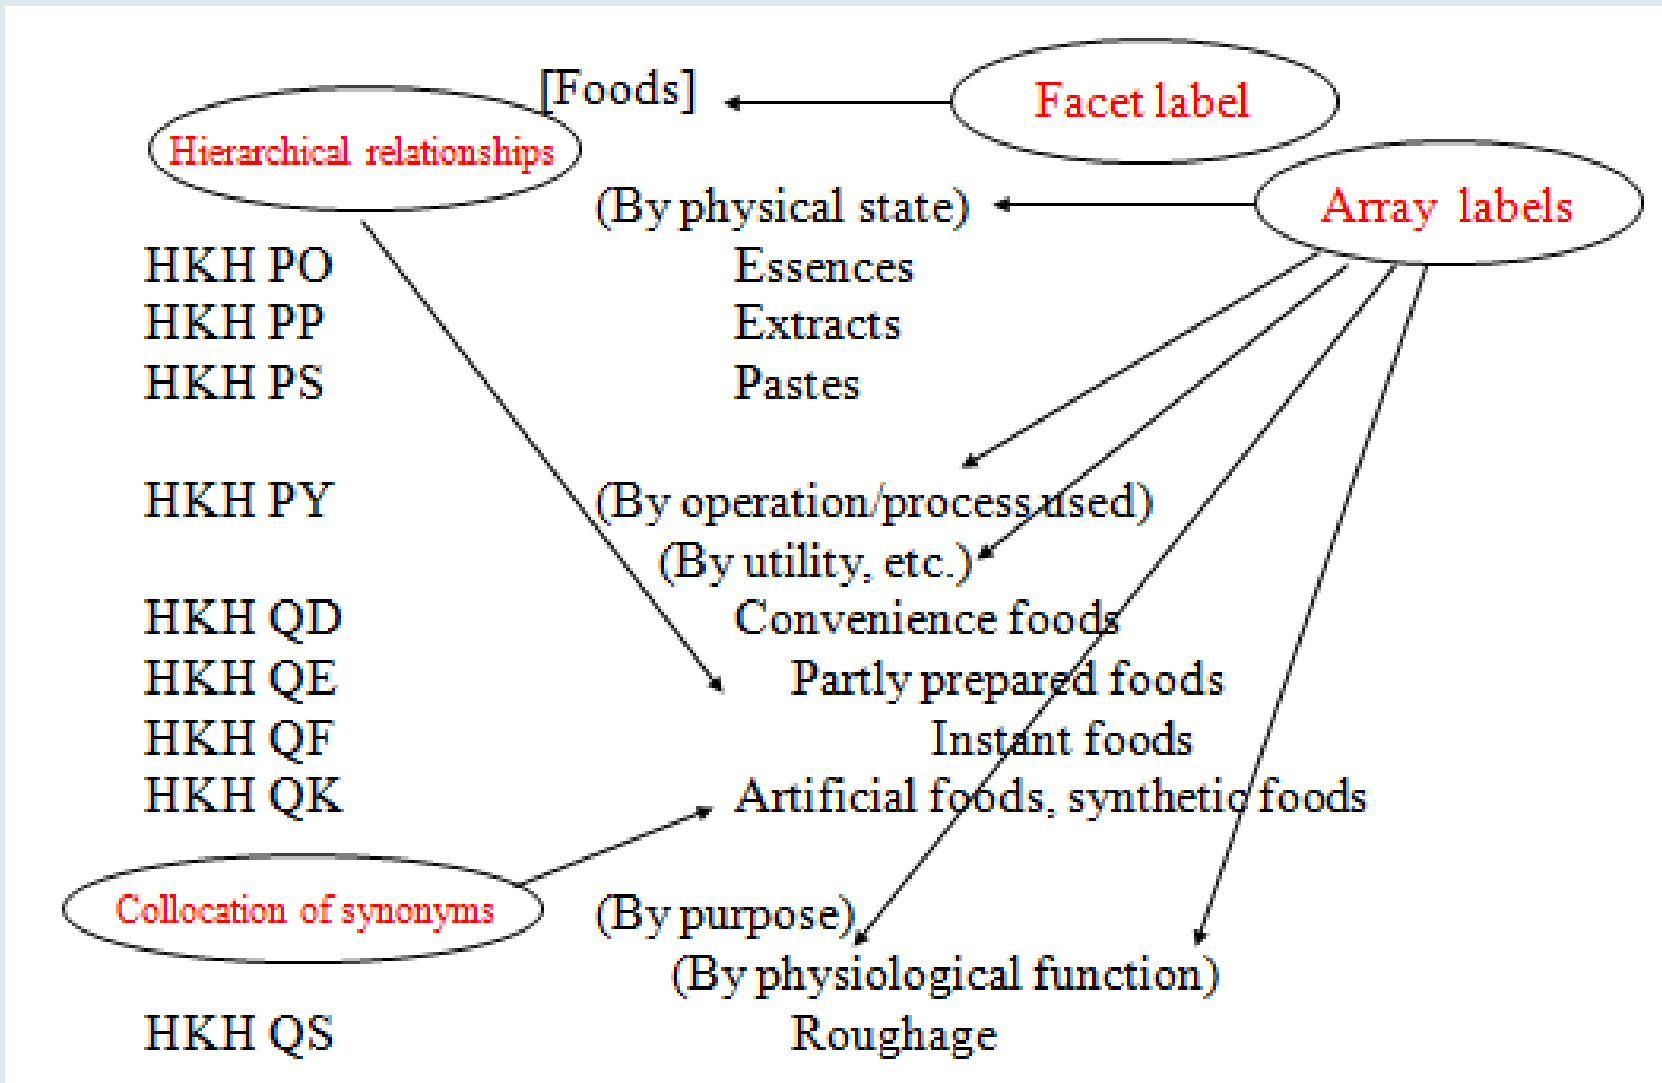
[Foods]

Facet label

Hierarchical relationships

(By physical state)

Array labels

HKH PO Essences
HKH PP Extracts
HKH PS Pastes

HKH PY (By operation/process used)
(By utility, etc.)

HKH QD Convenience foods
HKH QE Partly prepared foods
HKH QF Instant foods
HKH QK Artificial foods, synthetic foods

Collocation of synonyms

(By purpose)
(By physiological function)

HKH QS Roughage